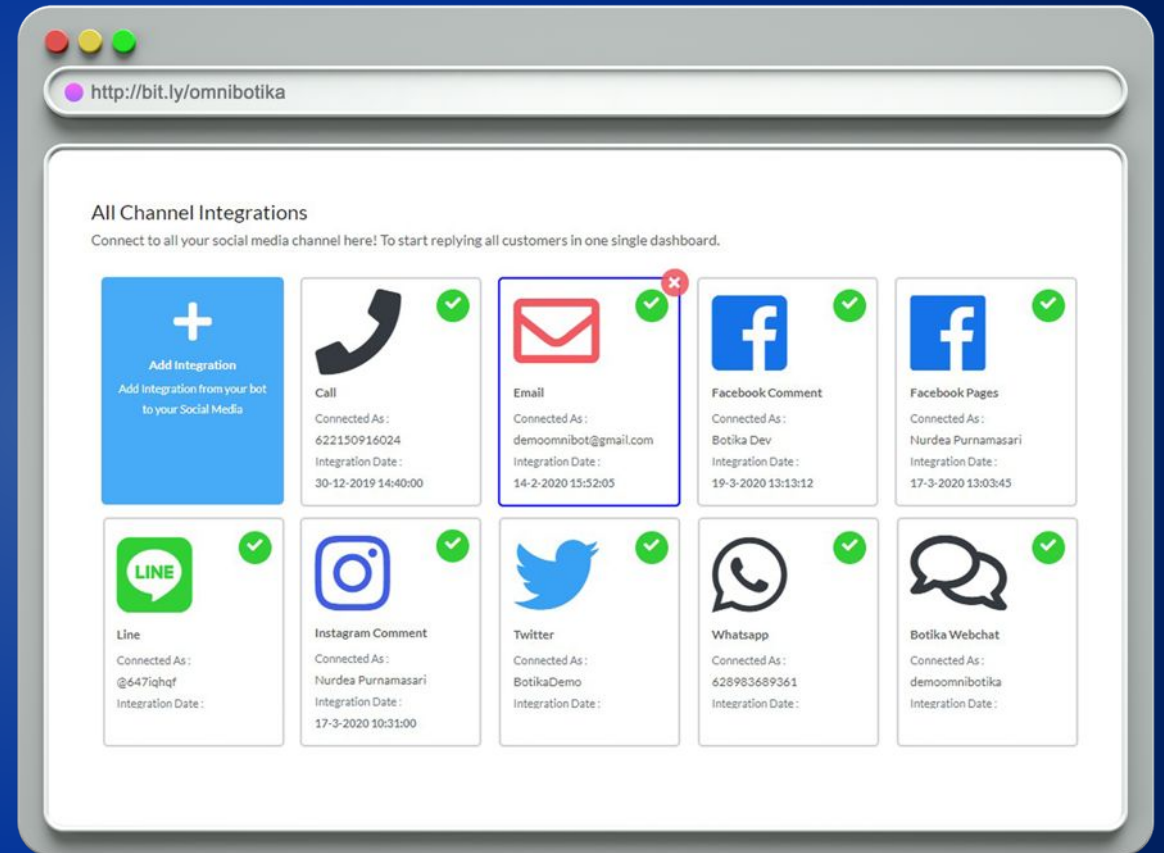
http://bit.ly/omnibotika

All Channel Integrations

Connect to all your social media channel here! To start replying all customers in one single dashboard.

Add Integration
Add Integration from your bot to your Social Media

Call
Connected As :
622150916024
Integration Date :
30-12-2019 14:40:00

Email
Connected As :
demoomnibot@gmail.com
Integration Date :
14-2-2020 15:52:05

Facebook Comment
Connected As :
Botika Dev
Integration Date :
19-3-2020 13:13:12

Facebook Pages
Connected As :
Nurdea Purnamasari
Integration Date :
17-3-2020 13:03:45

LINE

Line
Connected As :
@647iqhqf
Integration Date :

Instagram Comment
Connected As :
Nurdea Purnamasari
Integration Date :
17-3-2020 10:31:00

Twitter
Connected As :
BotikaDemo
Integration Date :

Whatsapp
Connected As :
628983689361
Integration Date :

Botika Webchat
Connected As :
demoomnibotika
Integration Date :